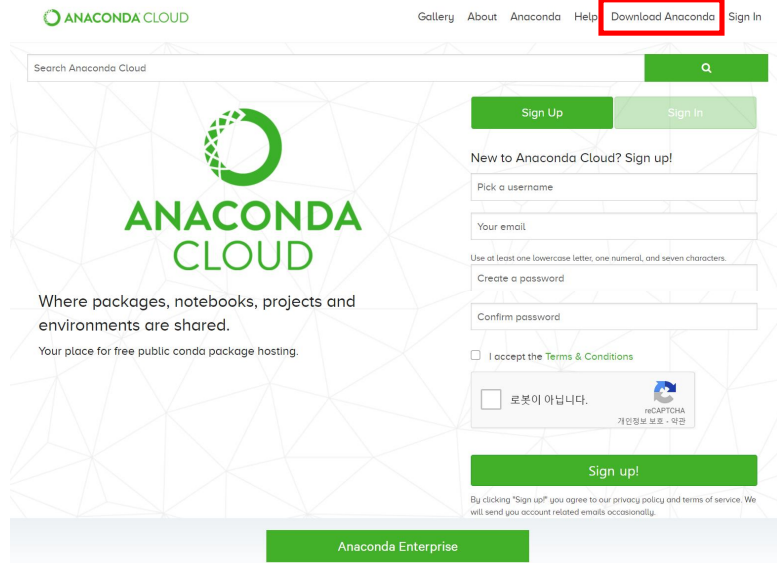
ANACONDA CLOUD

Gallery About Anaconda Help Download Anaconda Sign In

Search Anaconda Cloud

ANACONDA CLOUD

Where packages, notebooks, projects and environments are shared.

Your place for free public conda package hosting.

Sign Up Sign In

New to Anaconda Cloud? Sign up!

Pick a username

Your email

Use at least one lowercase letter, one numeral, and seven characters.

Create a password

Confirm password

I accept the Terms & Conditions

로봇이 아닙니다.

reCAPTCHA
개인정보 보호 - 약관

Sign up!

By clicking "Sign up!" you agree to our privacy policy and terms of service. We will send you account related emails occasionally.

Anaconda Enterprise